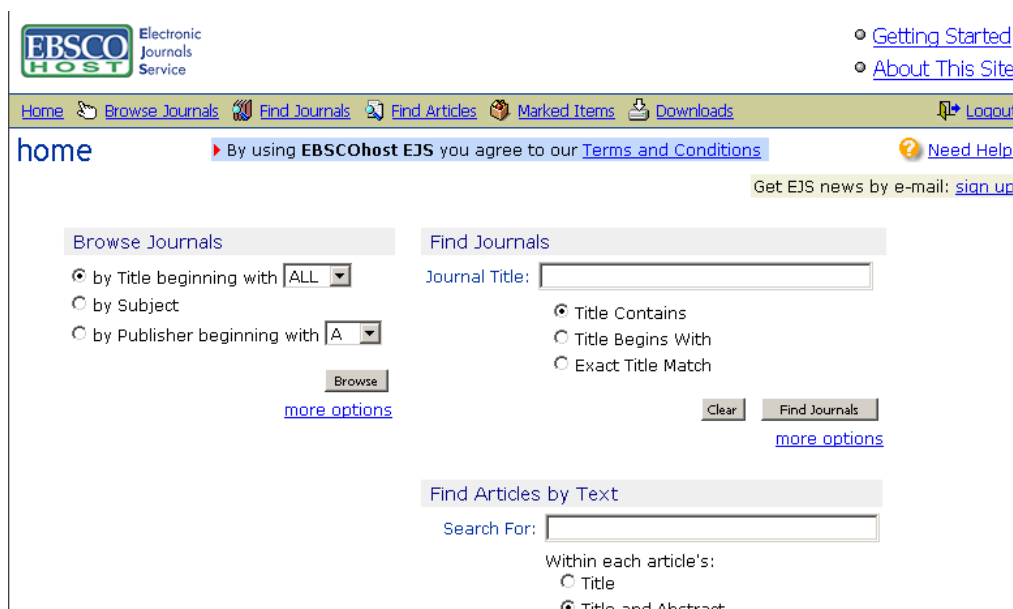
EBSCO HOST Electronic Journals Service

Getting Started
About This Site

Home Browse Journals Find Journals Find Articles Marked Items Downloads Logout

home

By using EBSCOhost EJS you agree to our Terms and Conditions

Need Help

Get EJS news by e-mail: sign up

Browse Journals

by Title beginning with ALL
by Subject
by Publisher beginning with A

Browse

more options

Find Journals

Journal Title:

Title Contains
Title Begins With
Exact Title Match

Clear Find Journals

more options

Find Articles by Text

Search For:

Within each article's:
Title
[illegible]